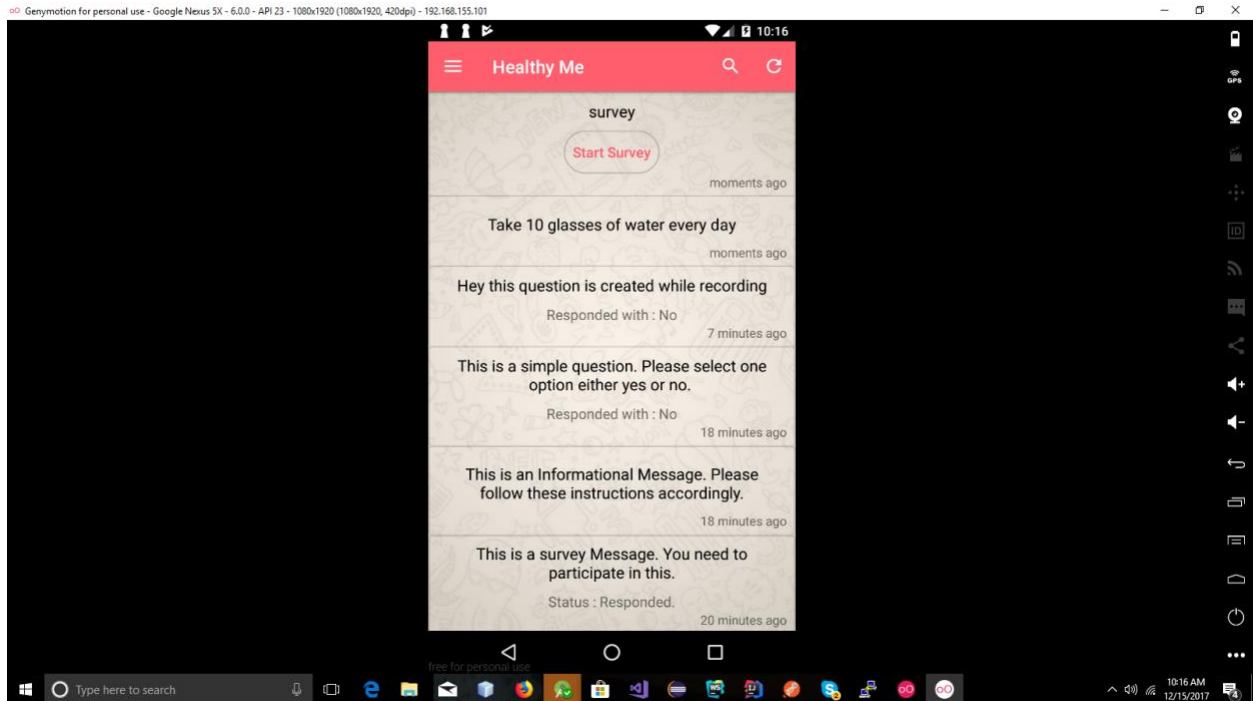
Genymotion for personal use - Google Nexus 5X - 6.0.0 - API 23 - 1080x1920 (1080x1920, 420dpi) - 192.168.155.101

10:16

Healthy Me

survey

Start Survey

moments ago

Take 10 glasses of water every day

moments ago

Hey this question is created while recording

Responded with : No

7 minutes ago

This is a simple question. Please select one option either yes or no.

Responded with : No

18 minutes ago

This is an Informational Message. Please follow these instructions accordingly.

18 minutes ago

This is a survey Message. You need to participate in this.

Status : Responded.

20 minutes ago

free for personal use

Type here to search

10:16 AM
12/15/2017